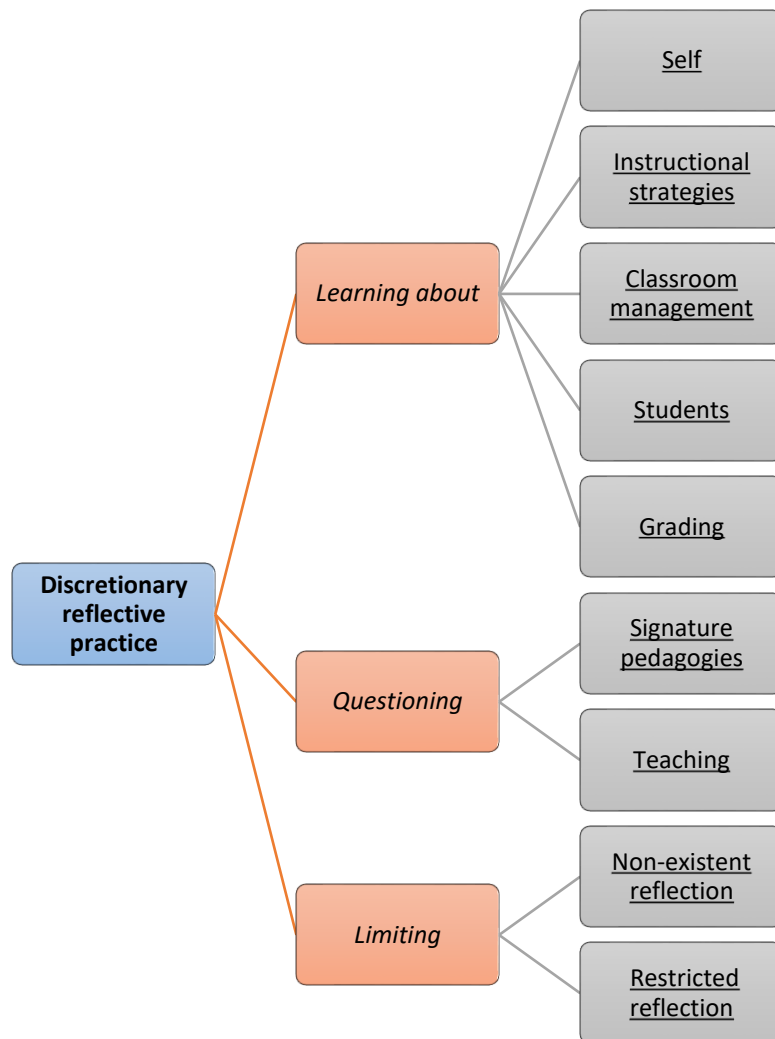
Discretionary reflective practice

Learning about

Self

Instructional strategies

Classroom management

Students

Grading

Questioning

Signature pedagogies

Teaching

Limiting

Non-existent reflection

Restricted reflection